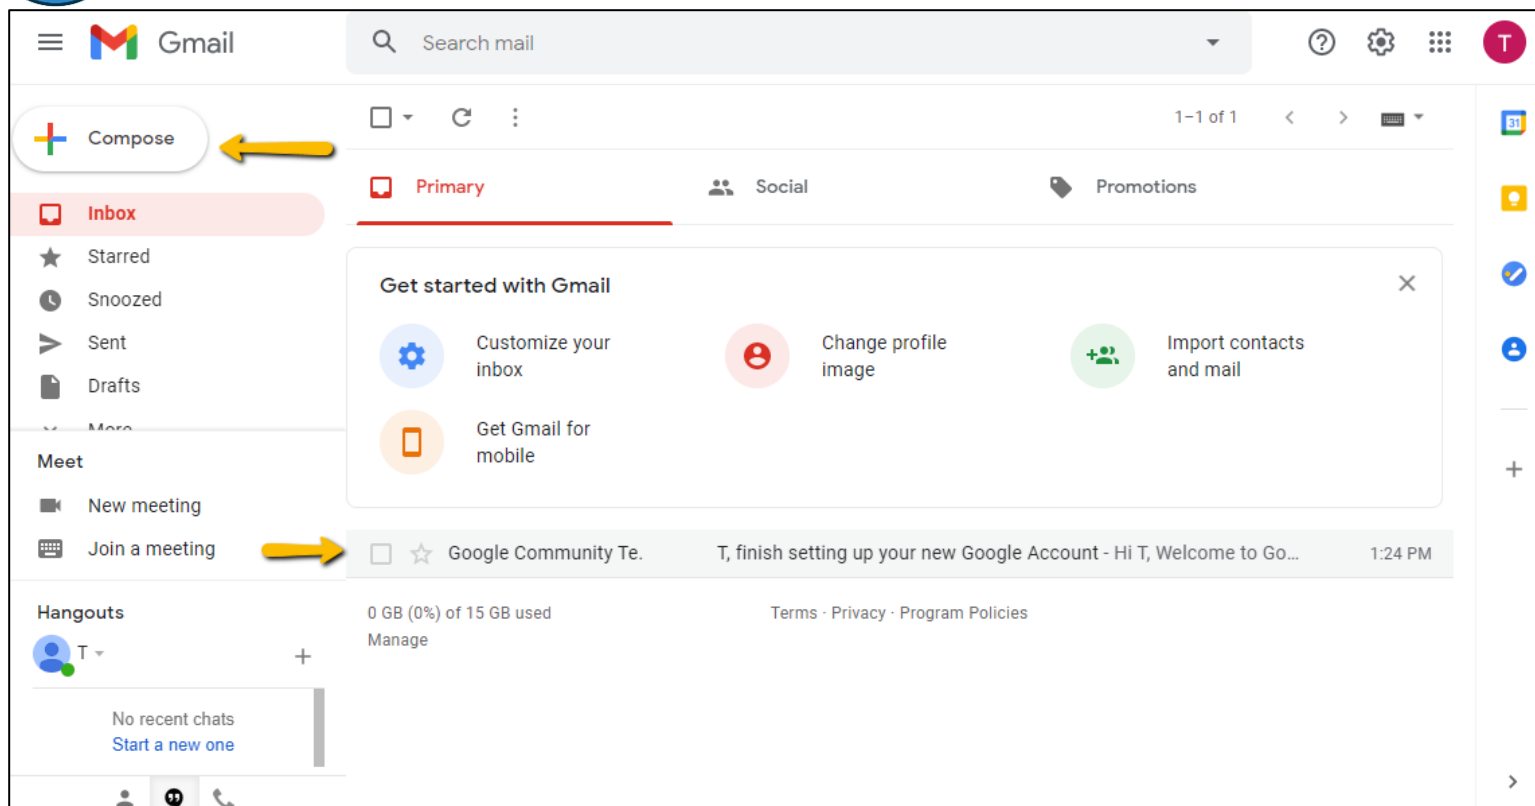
Gmail

Search mail

T

Compose

Inbox

Starred

Snoozed

Sent

Drafts

More

Meet

New meeting

Join a meeting

Hangouts

T

No recent chats
Start a new one

1–1 of 1

Primary

Social

Promotions

Get started with Gmail

Customize your inbox

Change profile image

Import contacts and mail

Get Gmail for mobile

Google Community Te. T, finish setting up your new Google Account - Hi T, Welcome to Go... 1:24 PM

0 GB (0%) of 15 GB used
Manage

Terms · Privacy · Program Policies

31